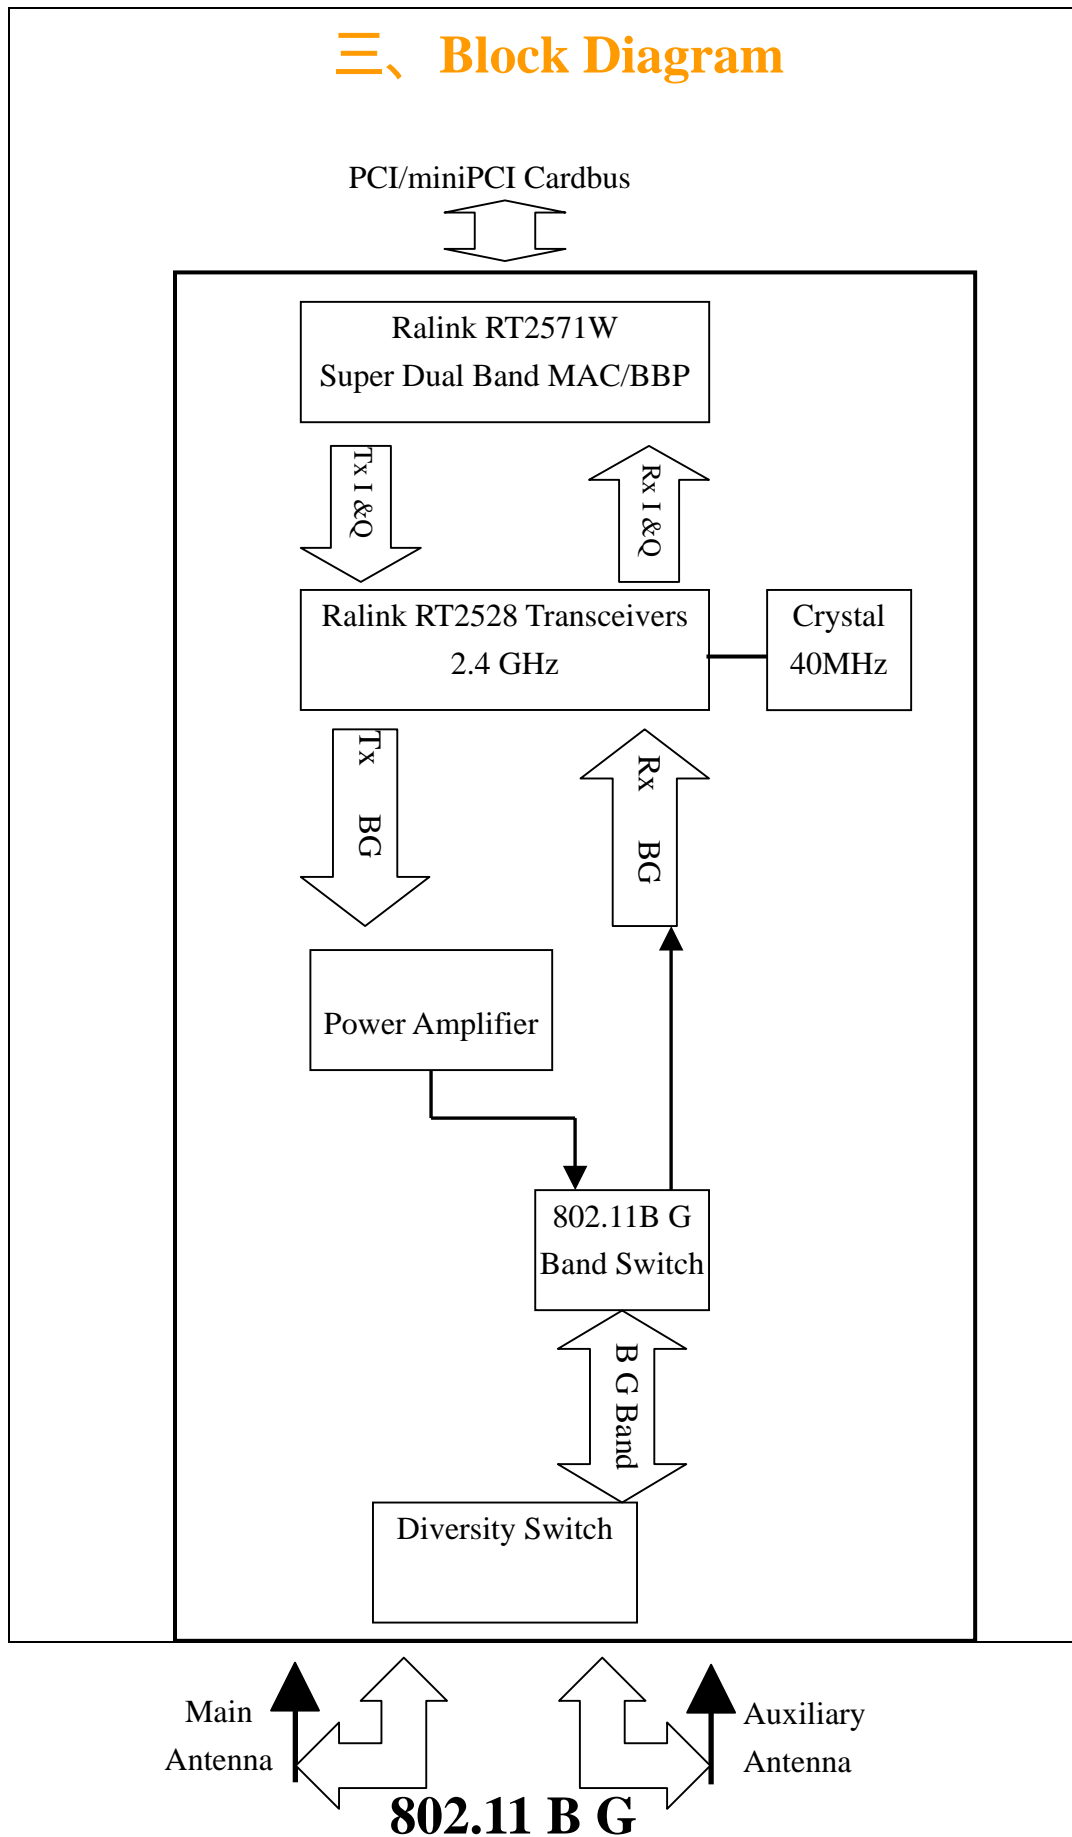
三、Block Diagram

PCI/miniPCI Cardbus

Ralink RT2571W
Super Dual Band MAC/BBP

Tx I &Q

Rx I &Q

Ralink RT2528 Transceivers
2.4 GHz

Crystal
40MHz

Tx BG

Rx BG

Power Amplifier

802.11B G
Band Switch

B G Band

Diversity Switch

Main
Antenna

Auxiliary
Antenna

802.11 B G